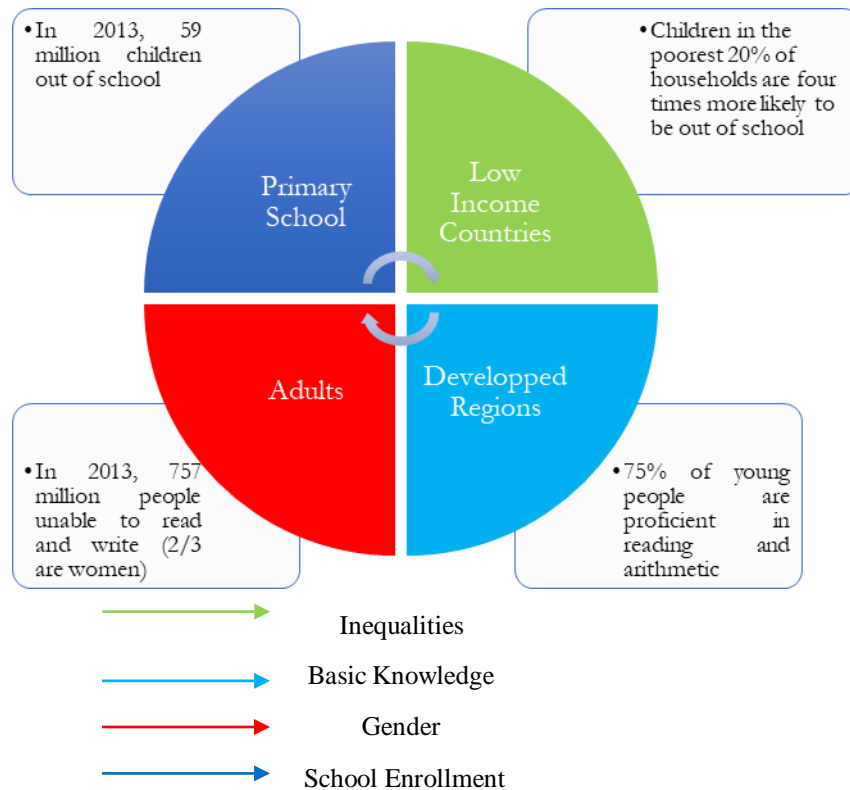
• In 2013, 59 million children out of school

• Children in the poorest 20% of households are four times more likely to be out of school

Primary School

Low Income Countries

Adults

Developped Regions

• In 2013, 757 million people unable to read and write (2/3 are women)

• 75% of young people are proficient in reading and arithmetic

Inequalities

Basic Knowledge

Gender

School Enrollment